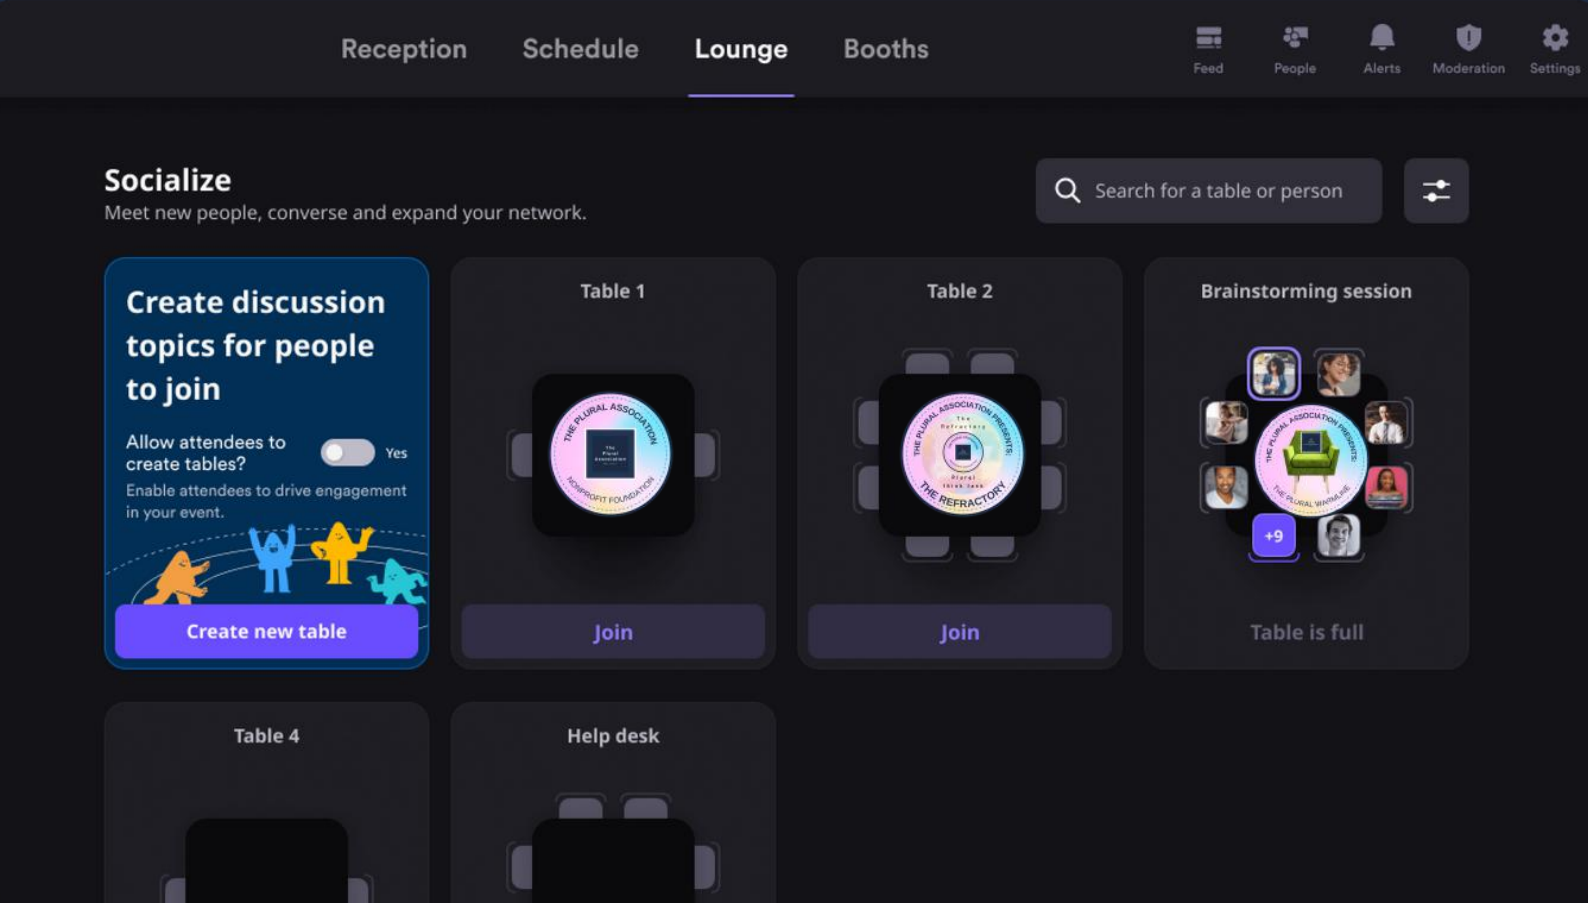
Reception Schedule Lounge Booths

Feed People Alerts Moderation Settings

Socialize

Meet new people, converse and expand your network.

Search for a table or person

Create discussion topics for people to join

Allow attendees to create tables?

Yes

Enable attendees to drive engagement in your event.

Create new table

Table 1

THE PLURAL ASSOCIATION NONPROFIT FOUNDATION

Join

Table 2

THE PLURAL ASSOCIATION PRESENTS: THE REFRACTORY

Join

Brainstorming session

THE PLURAL ASSOCIATION PRESENTS: THE PLURAL WAITING

+9

Table is full

Table 4

Help desk